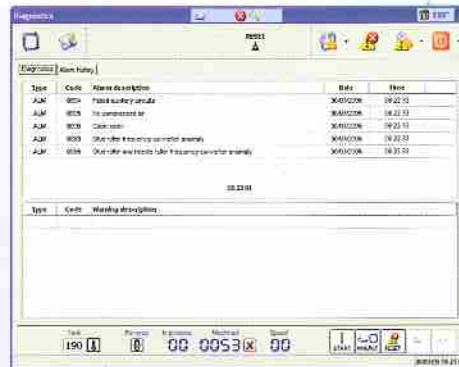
Diagnostics

Diagnostics | Alarm history

| Type | Code | Alarm description | Date | Time |
|---|---|---|---|---|
| ALM | 0054 | Failed auxiliary circuits | 30/03/2006 | 09.22.53 |
| ALM | 0059 | No compressed air | 30/03/2006 | 09.22.53 |
| ALM | 0059 | Door open | 30/03/2006 | 09.22.53 |
| ALM | 0059 | Glue roller frequency converter anomaly | 30/03/2006 | 09.22.53 |
| ALM | 0059 | Glue roller and feeder roller frequency converter anomaly | 30/03/2006 | 09.22.53 |

09.23.01

| Type | Code | Warning description |
|---|---|---|

190 | 0 | 00 | 0053 | 00

START

30/03/2006 09.23